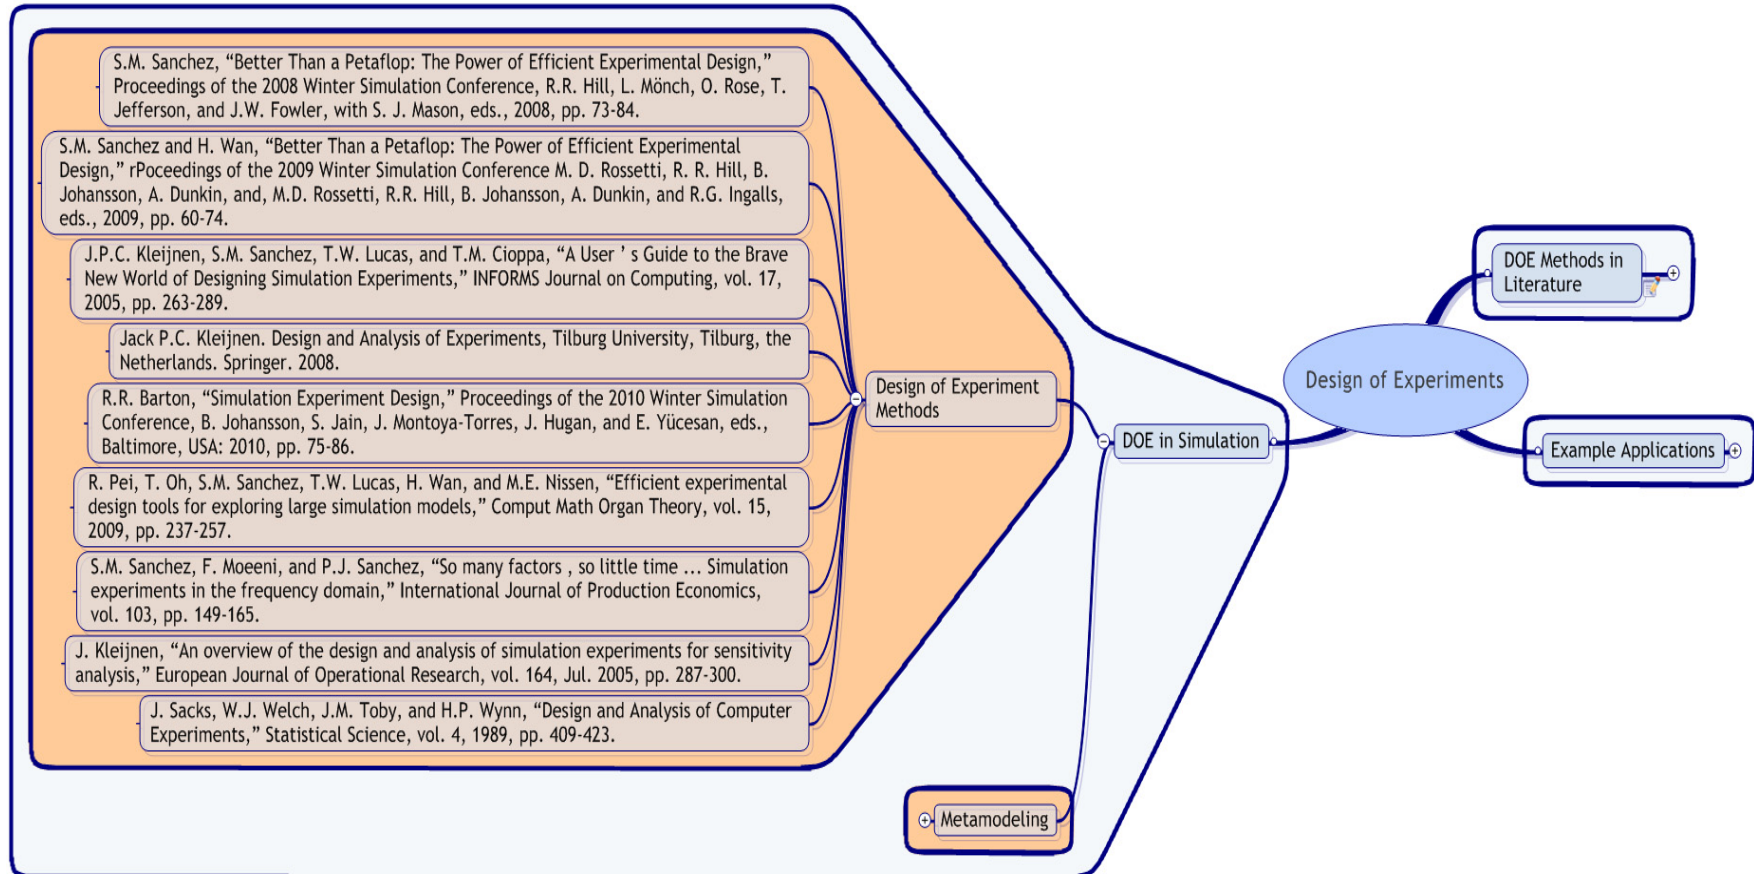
S.M. Sanchez, “Better Than a Petaflop: The Power of Efficient Experimental Design,” Proceedings of the 2008 Winter Simulation Conference, R.R. Hill, L. Mönch, O. Rose, T. Jefferson, and J.W. Fowler, with S. J. Mason, eds., 2008, pp. 73-84.

S.M. Sanchez and H. Wan, “Better Than a Petaflop: The Power of Efficient Experimental Design,” rPoceedings of the 2009 Winter Simulation Conference M. D. Rossetti, R. R. Hill, B. Johansson, A. Dunkin, and, M.D. Rossetti, R.R. Hill, B. Johansson, A. Dunkin, and R.G. Ingalls, eds., 2009, pp. 60-74.

J.P.C. Kleijnen, S.M. Sanchez, T.W. Lucas, and T.M. Cioppa, “A User ' s Guide to the Brave New World of Designing Simulation Experiments,” INFORMS Journal on Computing, vol. 17, 2005, pp. 263-289.

Jack P.C. Kleijnen. Design and Analysis of Experiments, Tilburg University, Tilburg, the Netherlands. Springer. 2008.

R.R. Barton, “Simulation Experiment Design,” Proceedings of the 2010 Winter Simulation Conference, B. Johansson, S. Jain, J. Montoya-Torres, J. Hugan, and E. Yücesan, eds., Baltimore, USA: 2010, pp. 75-86.

R. Pei, T. Oh, S.M. Sanchez, T.W. Lucas, H. Wan, and M.E. Nissen, “Efficient experimental design tools for exploring large simulation models,” Comput Math Organ Theory, vol. 15, 2009, pp. 237-257.

S.M. Sanchez, F. Moeeni, and P.J. Sanchez, “So many factors , so little time ... Simulation experiments in the frequency domain,” International Journal of Production Economics, vol. 103, pp. 149-165.

J. Kleijnen, “An overview of the design and analysis of simulation experiments for sensitivity analysis,” European Journal of Operational Research, vol. 164, Jul. 2005, pp. 287-300.

J. Sacks, W.J. Welch, J.M. Toby, and H.P. Wynn, “Design and Analysis of Computer Experiments,” Statistical Science, vol. 4, 1989, pp. 409-423.

Design of Experiment Methods

DOE in Simulation

Design of Experiments

DOE Methods in Literature

Example Applications

Metamodeling